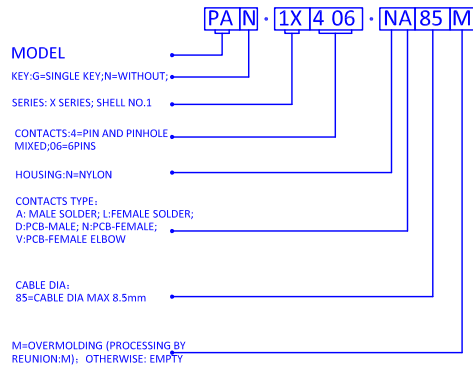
PA N · 1X 4 06 · NA 85 M

MODEL

KEY:G=SINGLE KEY;N=WITHOUT;

SERIES: X SERIES; SHELL NO.1

CONTACTS:4=PIN AND PINHOLE MIXED;06=6PINS

HOUSING:N=NYLON

CONTACTS TYPE:
A: MALE SOLDER; L:FEMALE SOLDER;
D:PCB-MALE; N:PCB-FEMALE;
V:PCB-FEMALE ELBOW

CABLE DIA:
85=CABLE DIA MAX 8.5mm

M=OVERMOLDING (PROCESSING BY REUNION:M); OTHERWISE: EMPTY